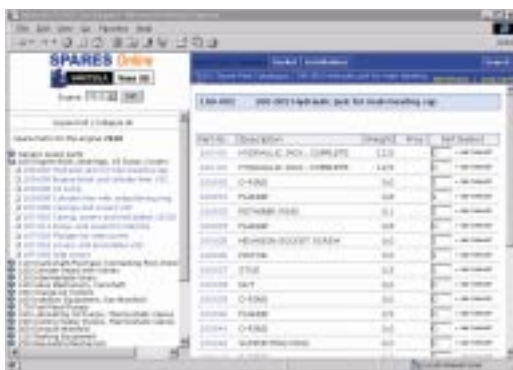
SPARES Online

| Part No. | Description | Weight | Price |
|---|---|---|---|
| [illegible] | HYDRAULIC JACK, COMPLETE | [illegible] | |
| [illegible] | HYDRAULIC JACK, COMPLETE | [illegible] | |
| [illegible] | O-RING | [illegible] | |
| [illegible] | FLANGE | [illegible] | |
| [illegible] | RETAINER RING | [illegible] | |
| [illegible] | FLANGE | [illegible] | |
| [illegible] | HEXAGON SOCKET SCREW | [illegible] | |
| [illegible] | PISTON | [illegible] | |
| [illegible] | STUD | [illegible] | |
| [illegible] | NUT | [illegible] | |
| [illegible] | O-RING | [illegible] | |
| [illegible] | FLANGE | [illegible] | |
| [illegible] | O-RING | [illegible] | |
| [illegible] | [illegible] | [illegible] | |

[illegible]